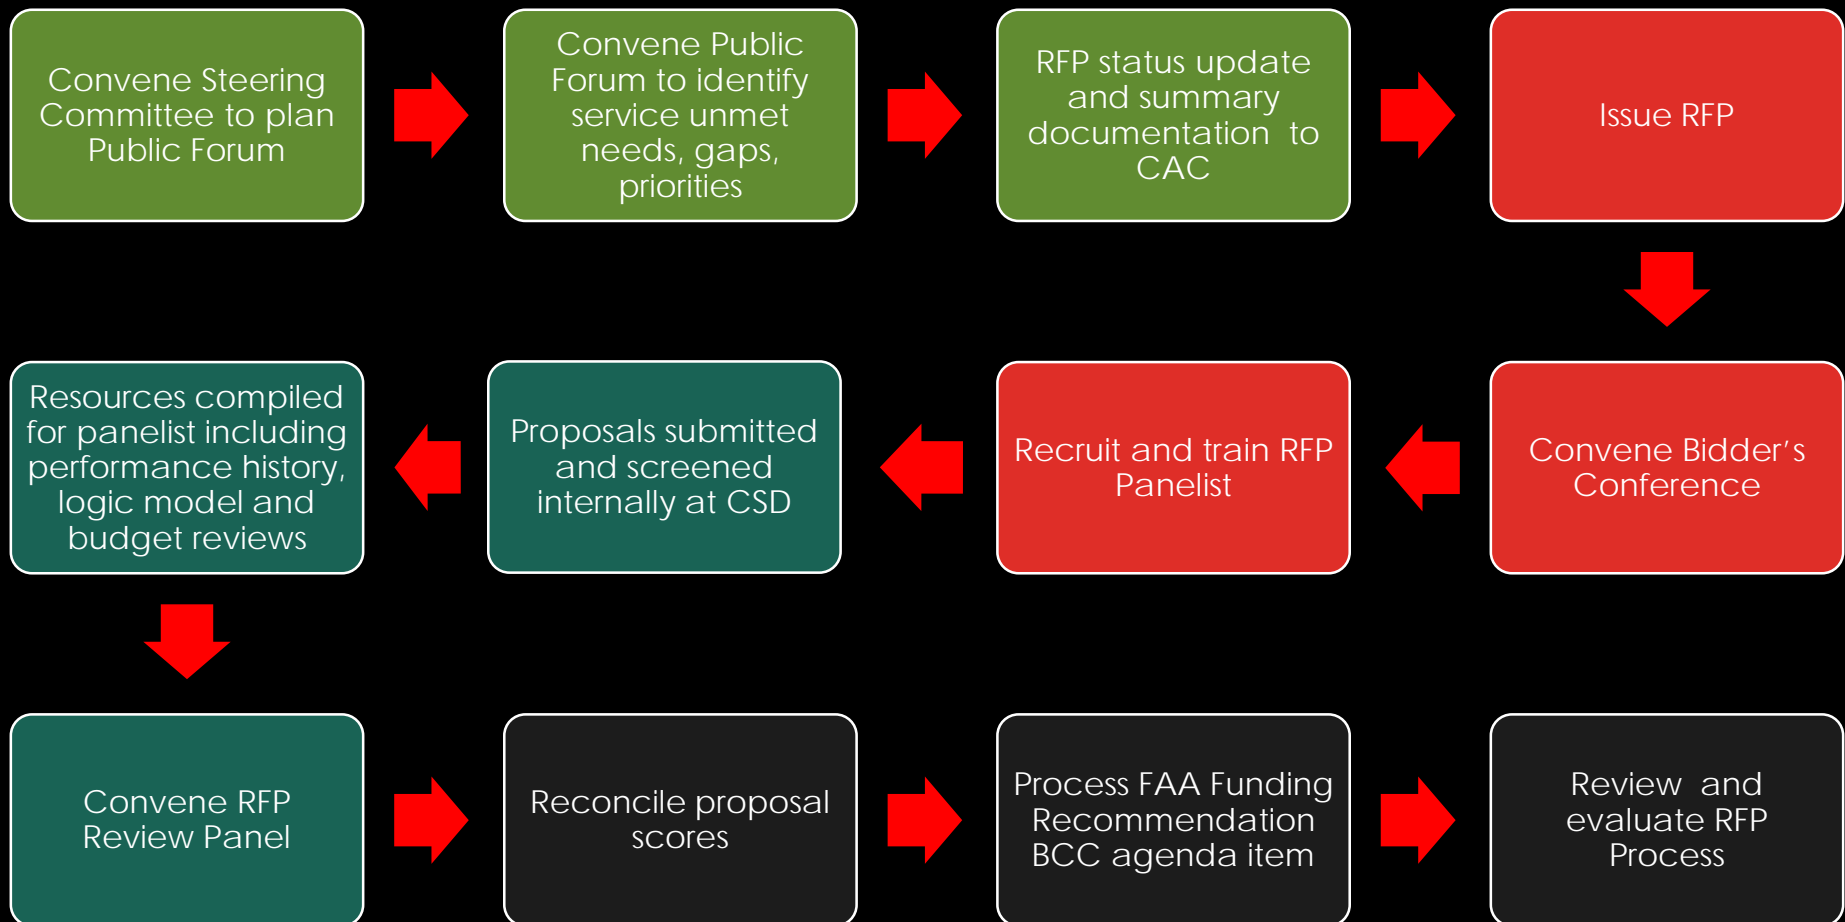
Convene Steering Committee to plan Public Forum

Convene Public Forum to identify service unmet needs, gaps, priorities

RFP status update and summary documentation to CAC

Issue RFP

Convene Bidder's Conference

Recruit and train RFP Panelist

Proposals submitted and screened internally at CSD

Resources compiled for panelist including performance history, logic model and budget reviews

Convene RFP Review Panel

Reconcile proposal scores

Process FAA Funding Recommendation BCC agenda item

Review and evaluate RFP Process